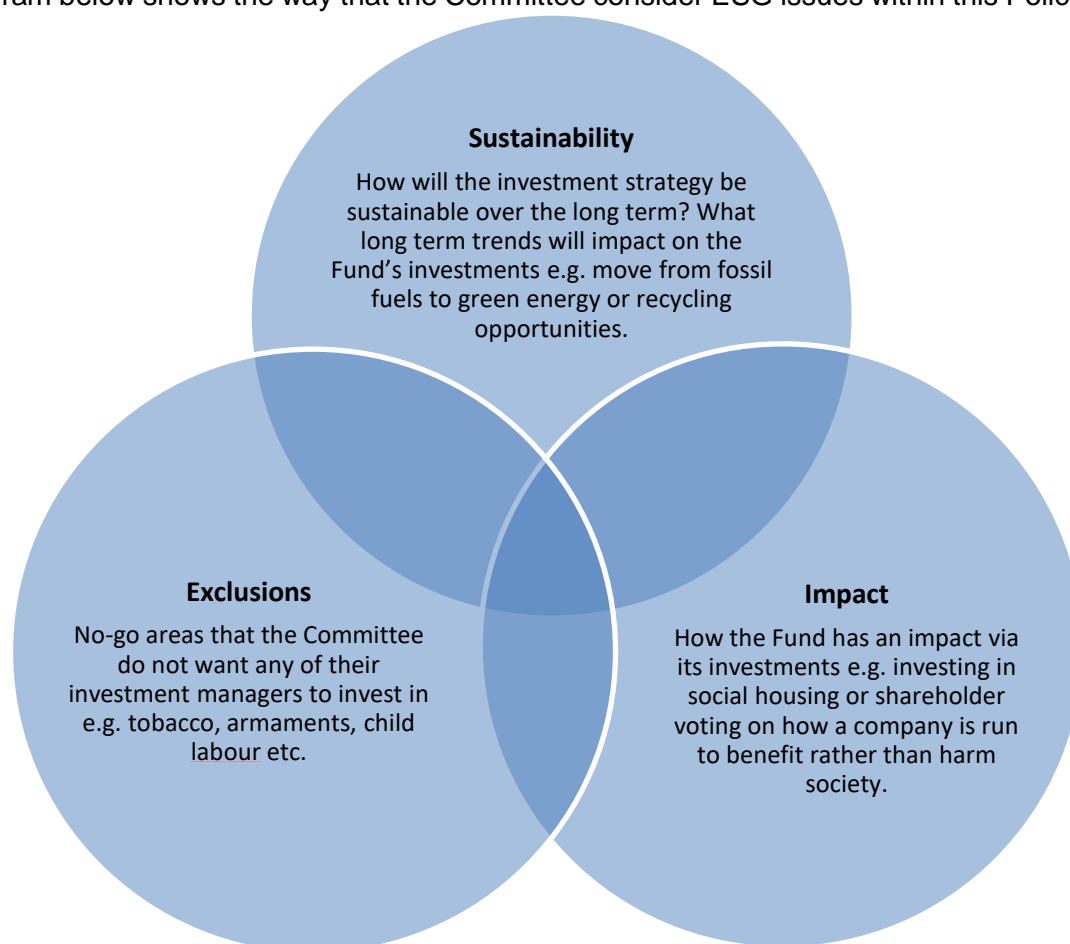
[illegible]ram below shows the way that the Committee consider ESG issues within this Polic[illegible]

Sustainability

How will the investment strategy be sustainable over the long term? What long term trends will impact on the Fund's investments e.g. move from fossil fuels to green energy or recycling opportunities.

Exclusions

No-go areas that the Committee do not want any of their investment managers to invest in e.g. tobacco, armaments, child labour etc.

Impact

How the Fund has an impact via its investments e.g. investing in social housing or shareholder voting on how a company is run to benefit rather than harm society.